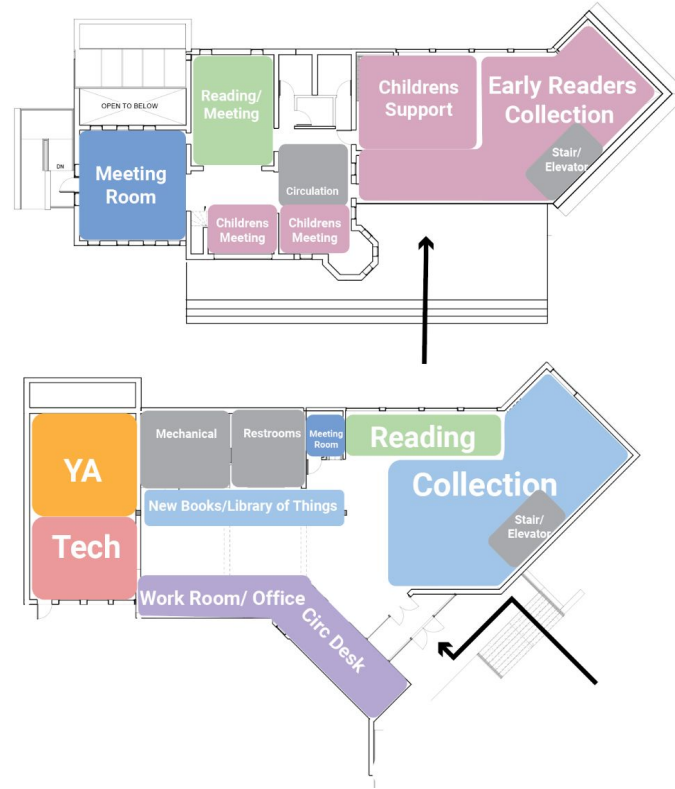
OPEN TO BELOW

DN

Meeting Room

Reading/ Meeting

Circulation

Childrens Meeting

Childrens Meeting

Childrens Support

Early Readers Collection

Stair/ Elevator

YA

Tech

Mechanical

Restrooms

Meeting Room

Reading

Collection

Stair/ Elevator

New Books/Library of Things

Work Room/ Office

Circ Desk